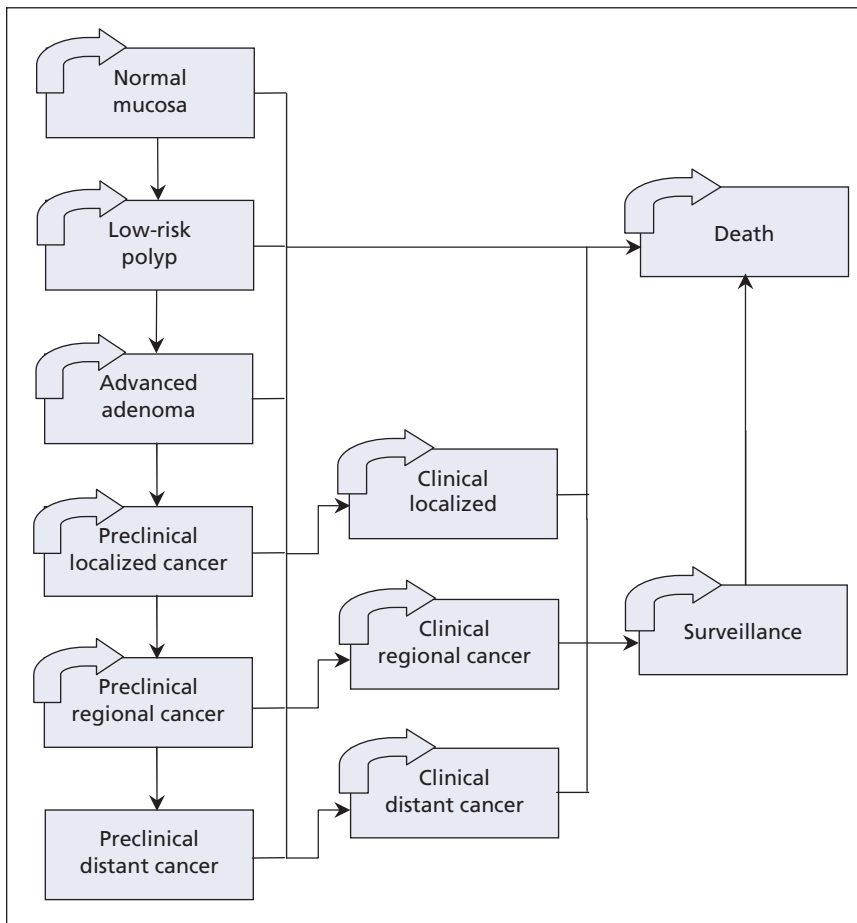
Normal mucosa

Low-risk polyp

Advanced adenoma

Preclinical localized cancer

Preclinical regional cancer

Preclinical distant cancer

Clinical localized

Clinical regional cancer

Clinical distant cancer

Death

Surveillance